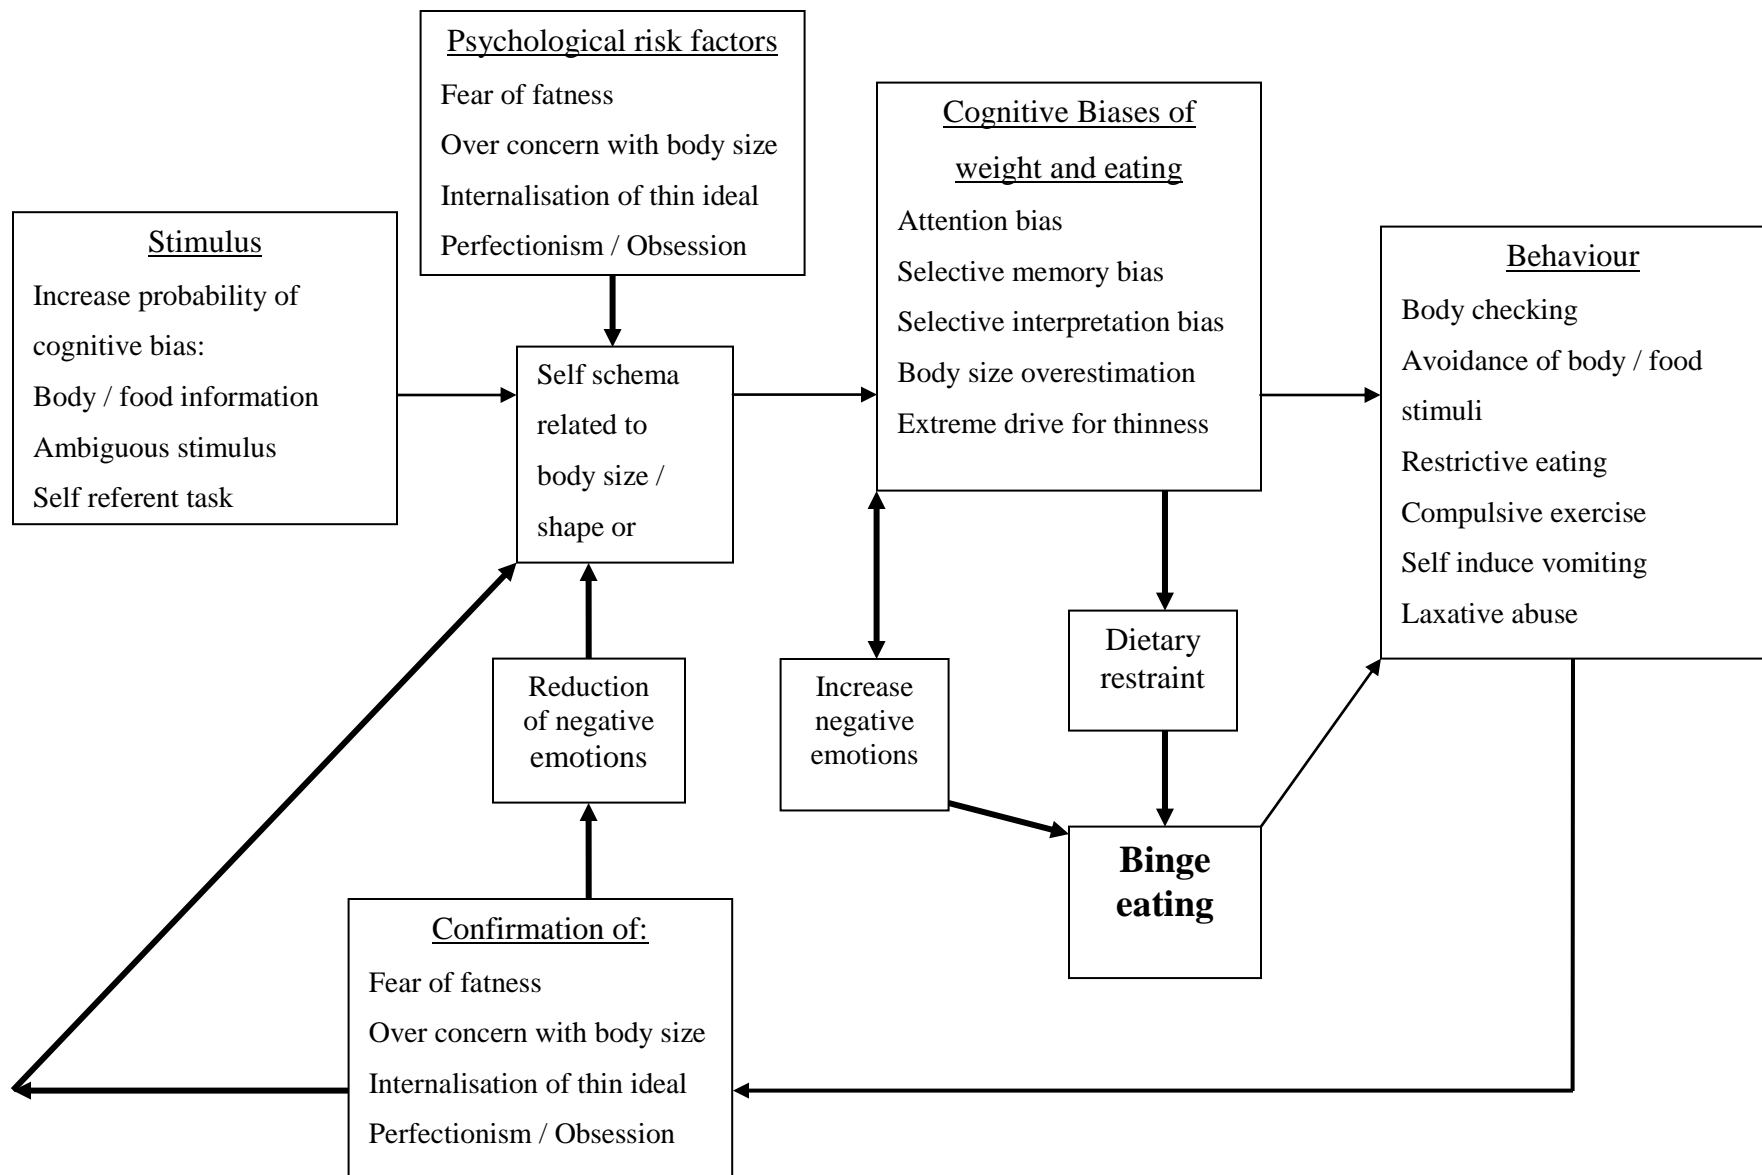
Psychological risk factors
Fear of fatness
Over concern with body size
Internalisation of thin ideal
Perfectionism / Obsession

Stimulus
Increase probability of cognitive bias:
Body / food information
Ambiguous stimulus
Self referent task

Self schema related to body size / shape or

Cognitive Biases of weight and eating
Attention bias
Selective memory bias
Selective interpretation bias
Body size overestimation
Extreme drive for thinness

Behaviour
Body checking
Avoidance of body / food stimuli
Restrictive eating
Compulsive exercise
Self induce vomiting
Laxative abuse

Reduction of negative emotions

Increase negative emotions

Dietary restraint

Binge eating

Confirmation of:
Fear of fatness
Over concern with body size
Internalisation of thin ideal
Perfectionism / Obsession